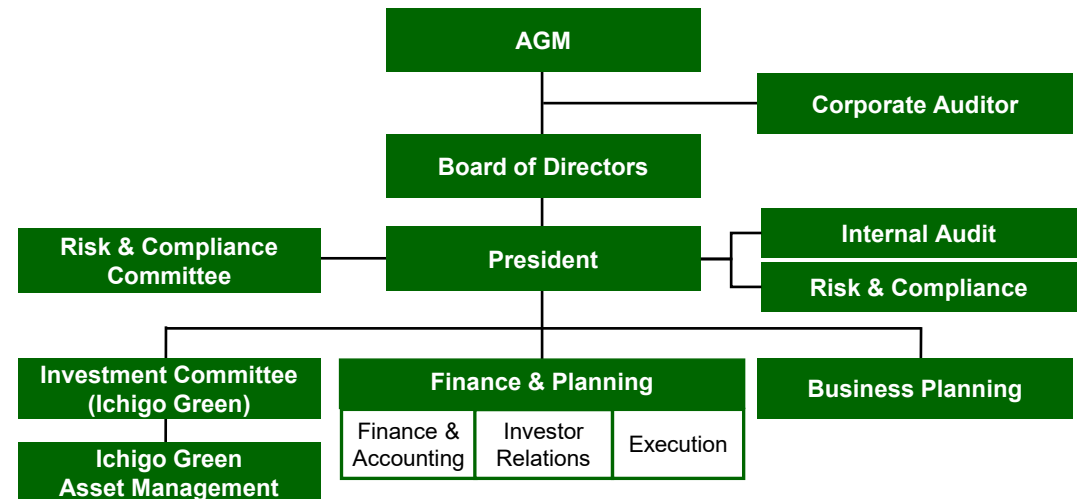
AGM

Corporate Auditor

Board of Directors

Risk & Compliance Committee

President

Internal Audit

Risk & Compliance

Investment Committee (Ichigo Green)

Ichigo Green Asset Management

Finance & Planning

Finance & Accounting

Investor Relations

Execution

Business Planning